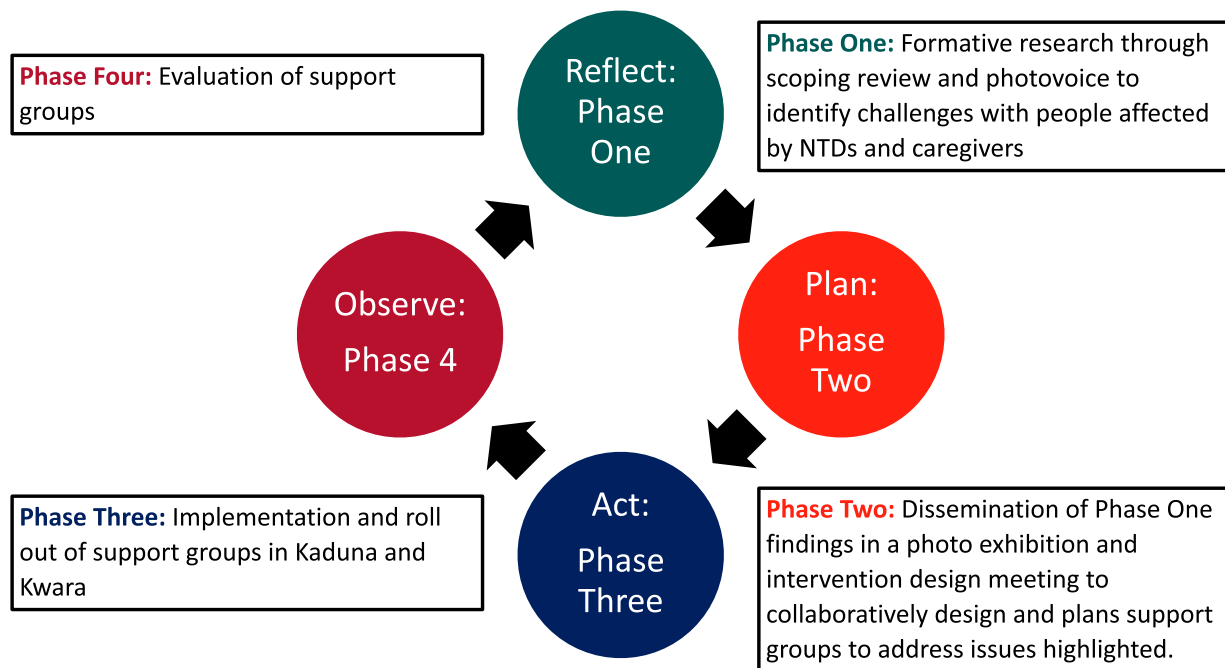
Phase Four: Evaluation of support groups

Reflect: Phase One

Phase One: Formative research through scoping review and photovoice to identify challenges with people affected by NTDs and caregivers

Observe: Phase 4

Plan: Phase Two

Act: Phase Three

Phase Three: Implementation and roll out of support groups in Kaduna and Kwara

Phase Two: Dissemination of Phase One findings in a photo exhibition and intervention design meeting to collaboratively design and plans support groups to address issues highlighted.